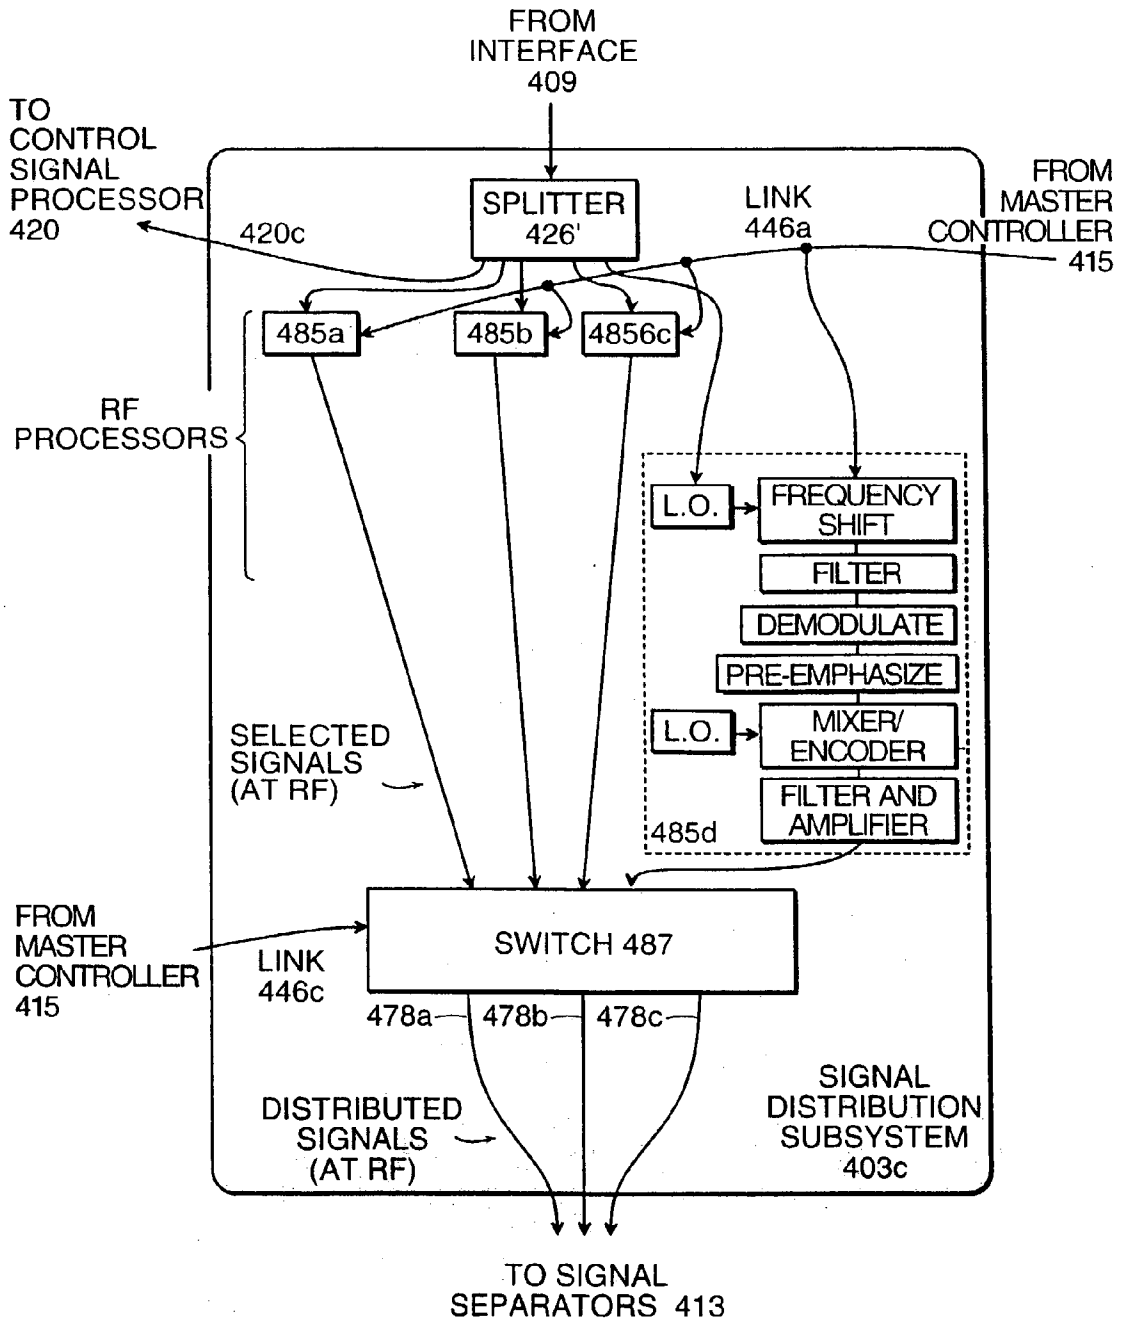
FROM INTERFACE 409

TO CONTROL SIGNAL PROCESSOR 420

420c

SPLITTER 426'

LINK 446a

FROM MASTER CONTROLLER 415

485a

485b

4856c

RF PROCESSORS

L.O.

FREQUENCY SHIFT

FILTER

DEMODULATE

PRE-EMPHASIZE

L.O.

MIXER/ ENCODER

FILTER AND AMPLIFIER

485d

SELECTED SIGNALS (AT RF)

FROM MASTER CONTROLLER 415

LINK 446c

SWITCH 487

478a

478b

478c

DISTRIBUTED SIGNALS (AT RF)

SIGNAL DISTRIBUTION SUBSYSTEM 403c

TO SIGNAL SEPARATORS 413